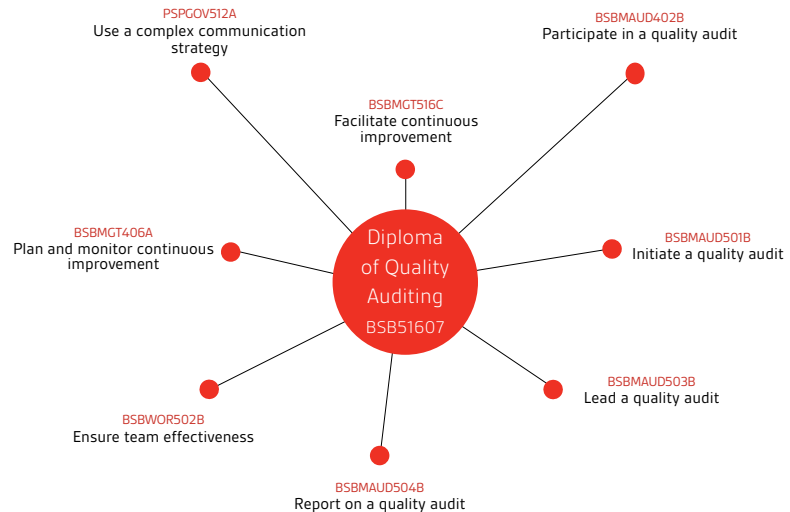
PSPGOV512A
Use a complex communication strategy

BSBMAUD402B
Participate in a quality audit

BSBMGT516C
Facilitate continuous improvement

BSBMGT406A
Plan and monitor continuous improvement

Diploma of Quality Auditing
BSB51607

BSBMAUD501B
Initiate a quality audit

BSBMAUD503B
Lead a quality audit

BSBWOR502B
Ensure team effectiveness

BSBMAUD504B
Report on a quality audit